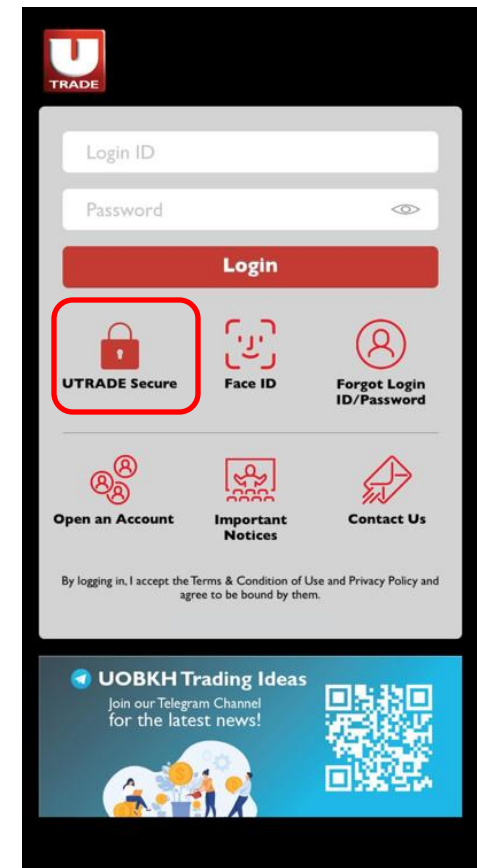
U
TRADE

Login ID

Password

Login

UTRADE Secure

Face ID

Forgot Login ID/Password

Open an Account

Important Notices

Contact Us

By logging in, I accept the Terms & Condition of Use and Privacy Policy and agree to be bound by them.

UOBKH Trading Ideas

Join our Telegram Channel for the latest news!